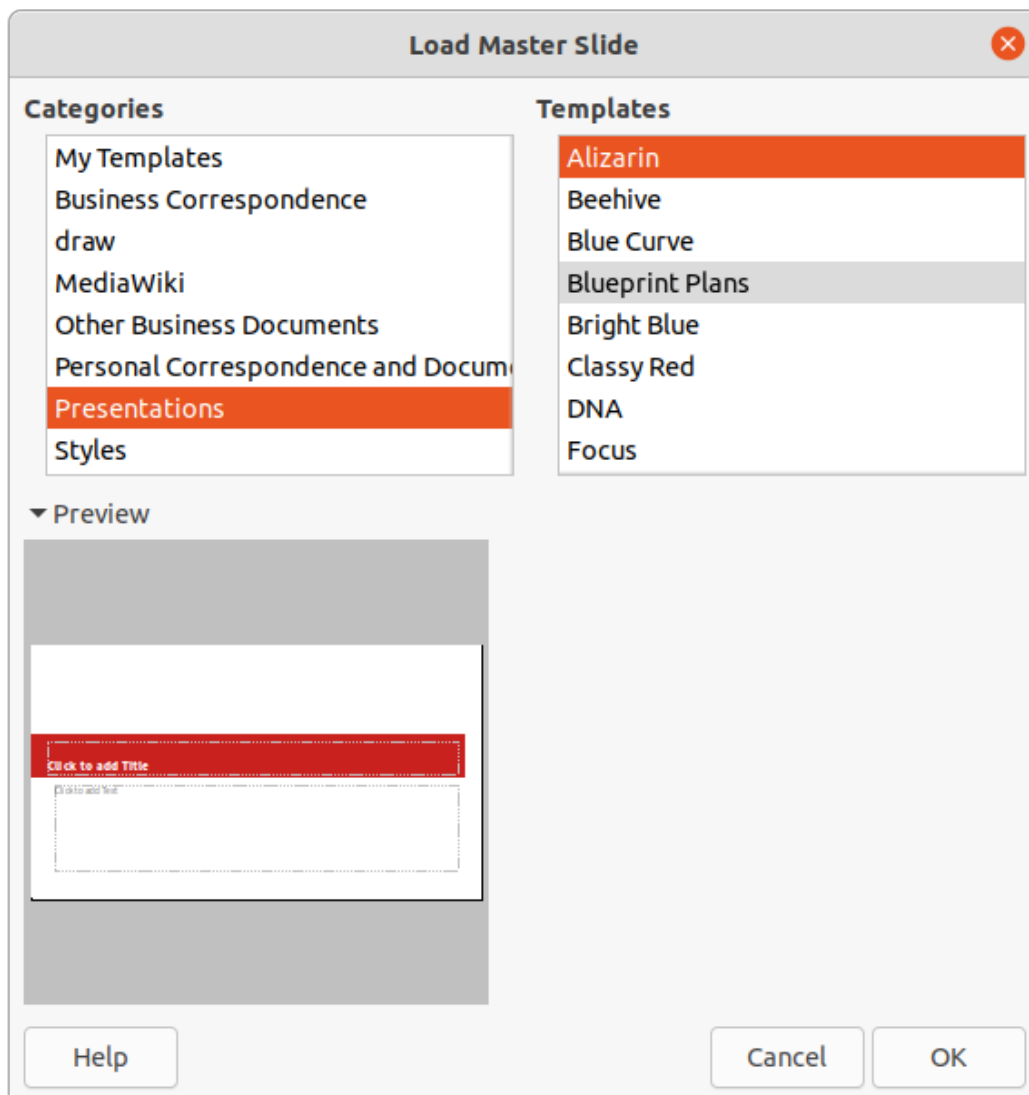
Load Master Slide

Categories

My Templates
Business Correspondence
draw
MediaWiki
Other Business Documents
Personal Correspondence and Docum
Presentations
Styles

Templates

Alizarin
Beehive
Blue Curve
Blueprint Plans
Bright Blue
Classy Red
DNA
Focus

Preview

Click to add Title
Click to add Text

Help
Cancel
OK